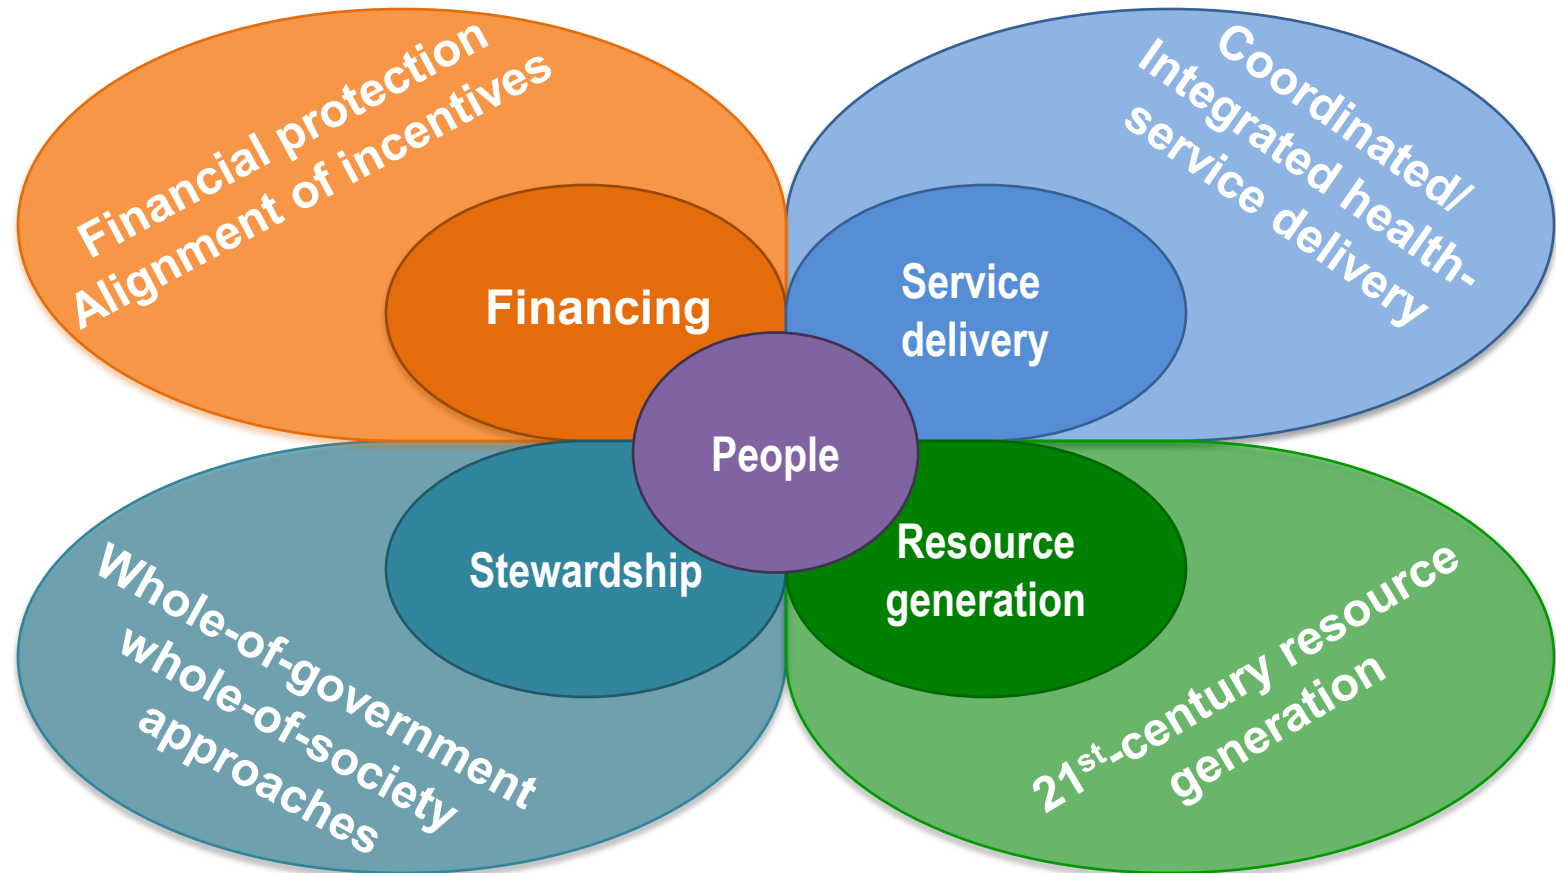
Financial protection
Alignment of incentives

Financing

Coordinated/
Integrated health-
service delivery

Service delivery

People

Stewardship

Resource generation

Whole-of-government
whole-of-society
approaches

21$^{st}$-century resource
generation